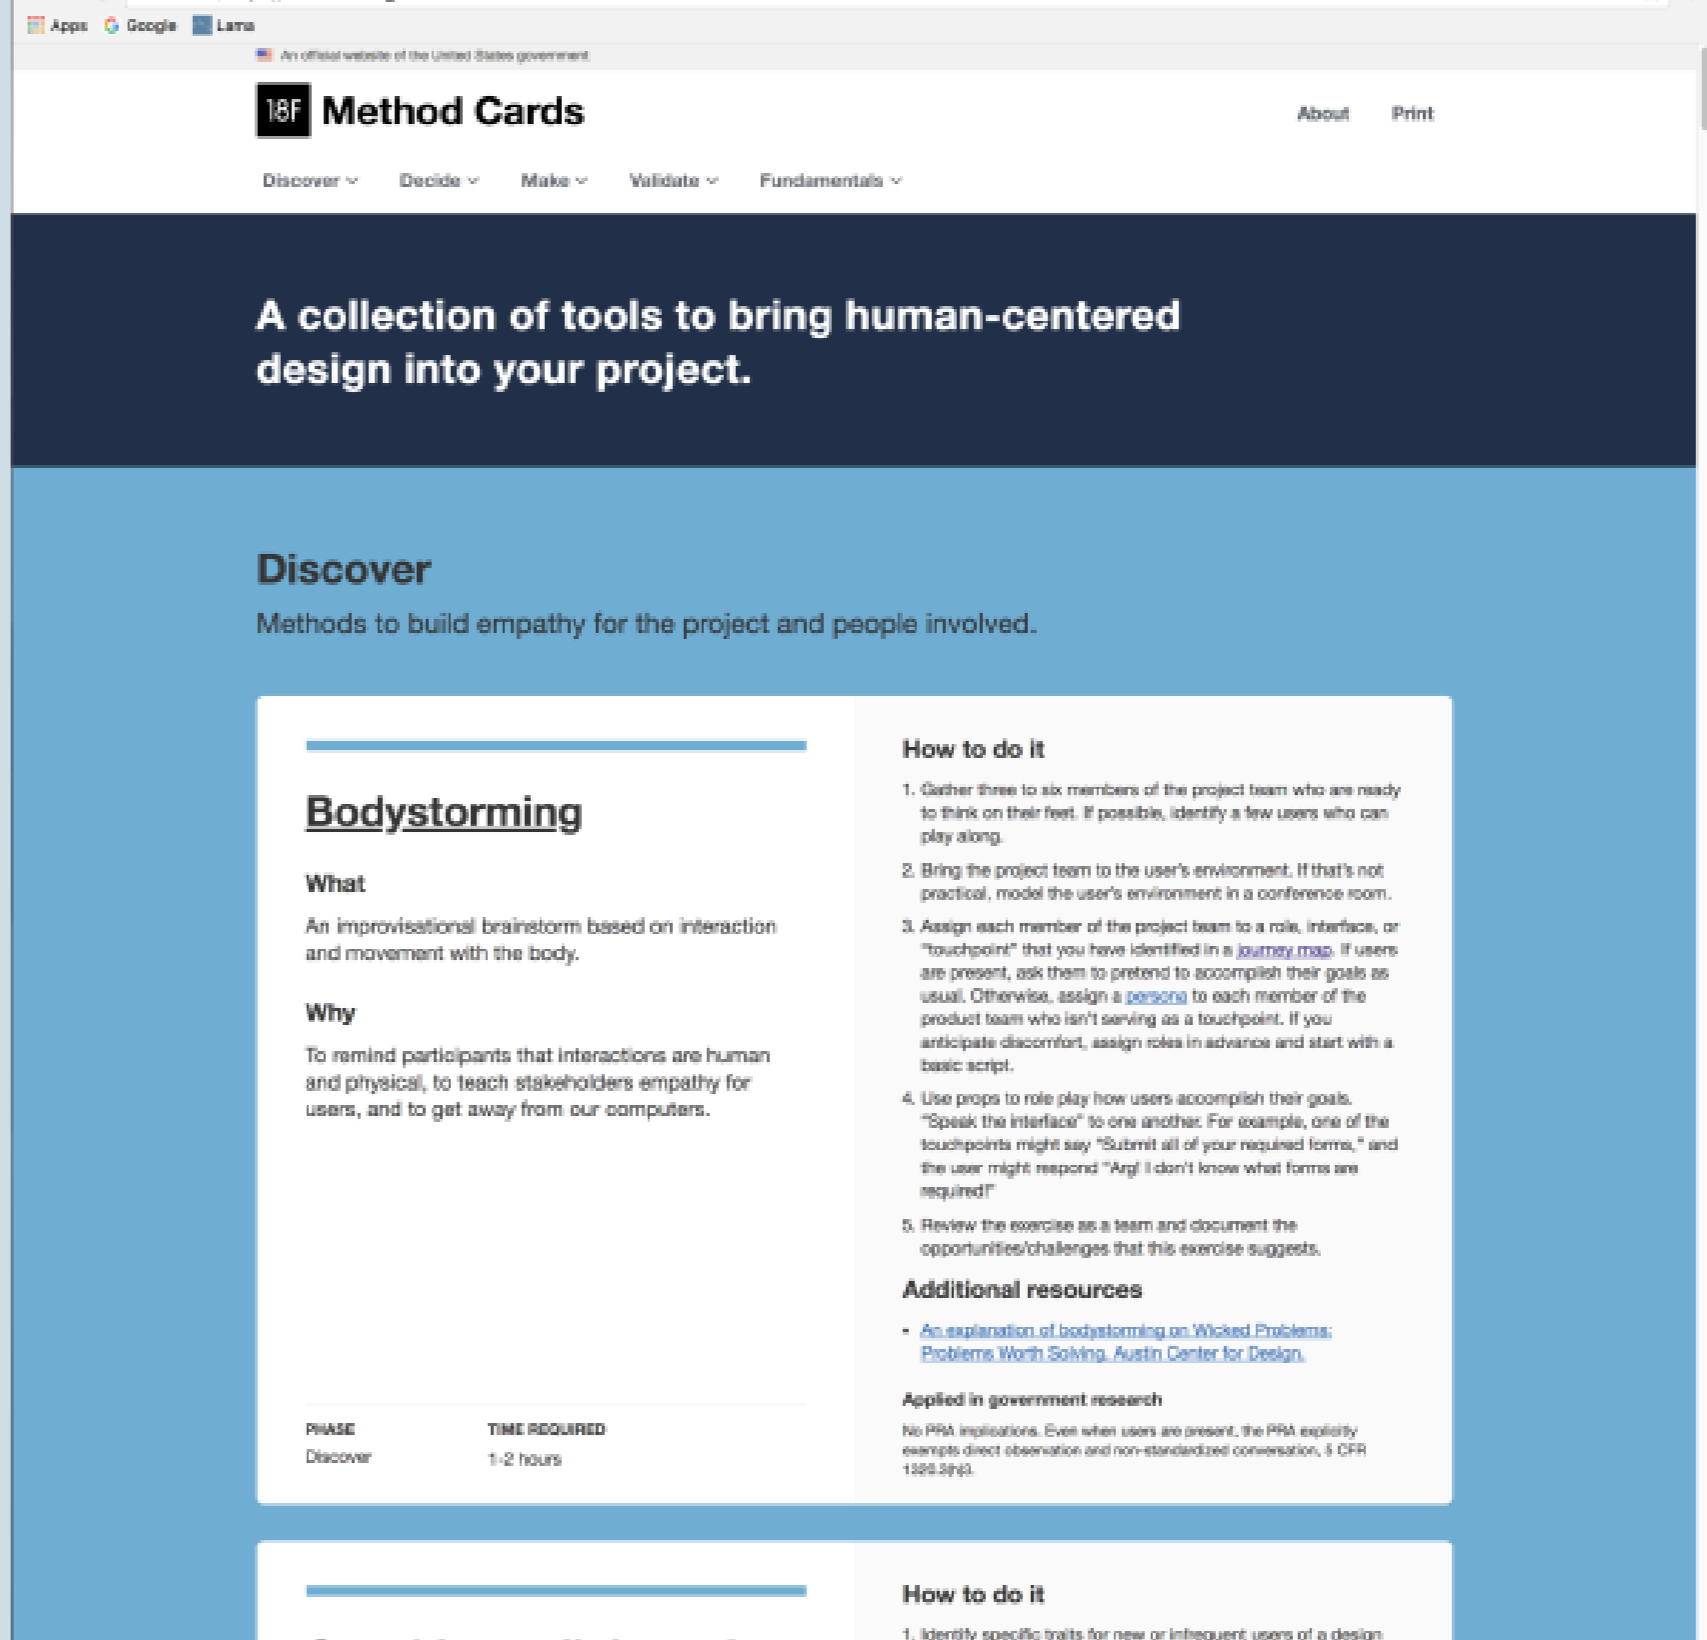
Apps Google Lama

An official website of the United States government

18F Method Cards

About Print

Discover Decide Make Validate Fundamentals

A collection of tools to bring human-centered design into your project.

Discover

Methods to build empathy for the project and people involved.

Bodystorming

What

An improvisational brainstorm based on interaction and movement with the body.

Why

To remind participants that interactions are human and physical, to teach stakeholders empathy for users, and to get away from our computers.

| PHASE | TIME REQUIRED |
|---|---|
| Discover | 1-2 hours |

How to do it

1. Gather three to six members of the project team who are ready to think on their feet. If possible, identify a few users who can play along.

2. Bring the project team to the user's environment. If that's not practical, model the user's environment in a conference room.

3. Assign each member of the project team to a role, interface, or "touchpoint" that you have identified in a journey map. If users are present, ask them to pretend to accomplish their goals as usual. Otherwise, assign a persona to each member of the product team who isn't serving as a touchpoint. If you anticipate discomfort, assign roles in advance and start with a basic script.

4. Use props to role play how users accomplish their goals. "Speak the interface" to one another. For example, one of the touchpoints might say "Submit all of your required forms," and the user might respond "Arg! I don't know what forms are required!"

5. Review the exercise as a team and document the opportunities/challenges that this exercise suggests.

Additional resources

• An explanation of bodystorming on Wicked Problems: Problems Worth Solving, Austin Center for Design.

Applied in government research

No PRA implications. Even when users are present, the PRA explicitly exempts direct observation and non-standardized conversation, 5 CFR 1320.3(h)3.

How to do it

1. Identify specific traits for new or infrequent users of a design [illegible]